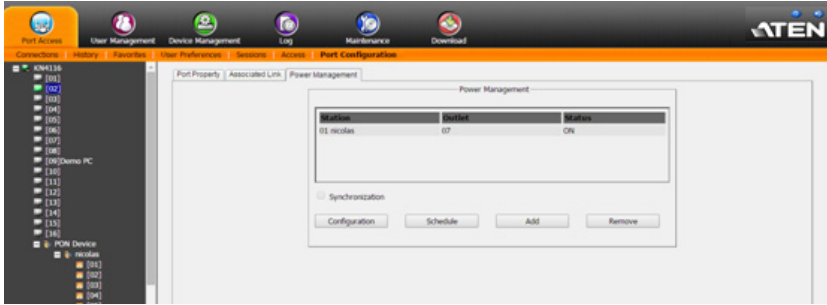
Port Access User Management Device Management Log Maintenance Download

ATEN

Connections History Favorites User Preferences Sessions Access Port Configuration

KN4116
[01]
[02]
[03]
[04]
[05]
[06]
[07]
[08]
[09]Demo PC
[10]
[11]
[12]
[13]
[14]
[15]
[16]
PON Device
nicolas
[01]
[02]
[03]
[04]

Port Property Associated Link Power Management

Power Management

| Station | Outlet | Status |
|---|---|---|
| 01 nicolas | 07 | ON |

Synchronization

Configuration Schedule Add Remove